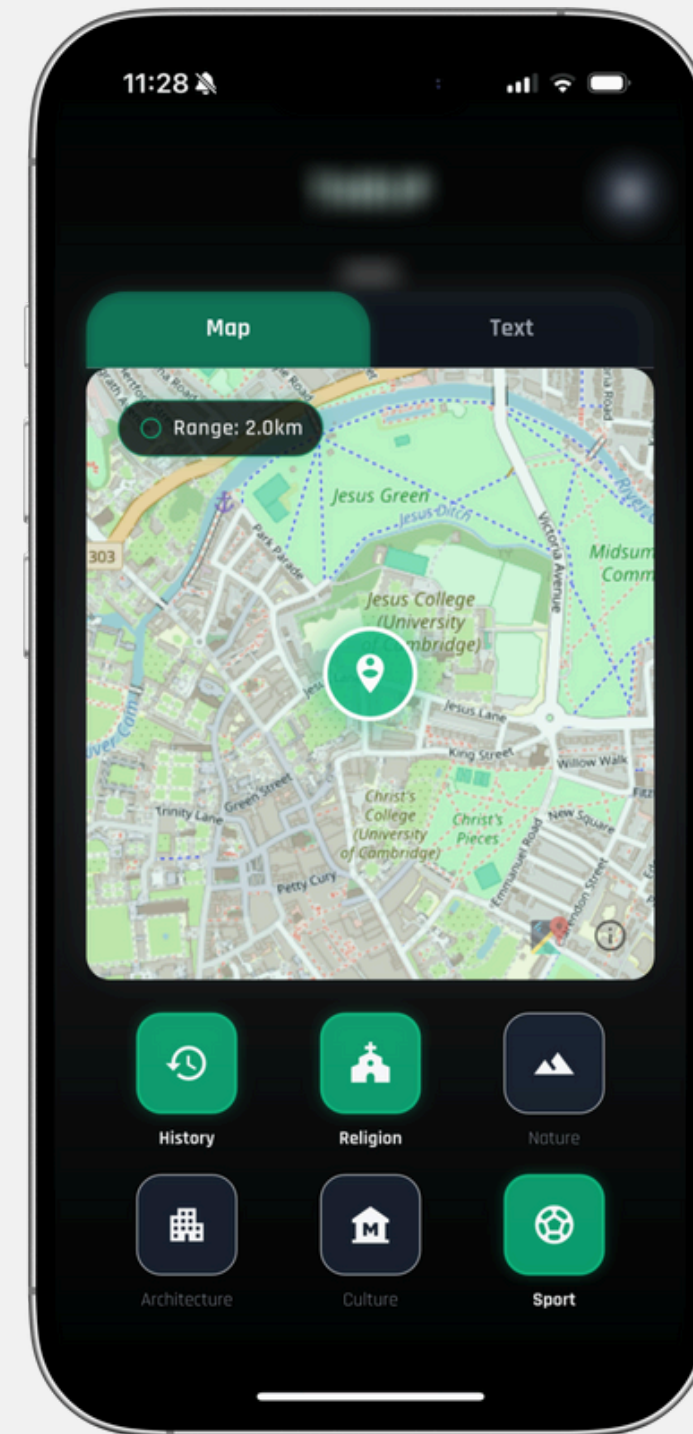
11:28

Map

Text

Range: 2.0km

Jesus Green

Jesus Ditch

Park Parade

303

Victoria Avenue

Midsum Comm

Jesus College (University of Cambridge)

Jesus Lane

King Street

Willow Walk

Trinity Lane

Green Street

Christ's College (University of Cambridge)

Christ's Pieces

Emmanuel Road

New Square

Petty Cury

Clarendon Street

History

Religion

Nature

Architecture

Culture

Sport